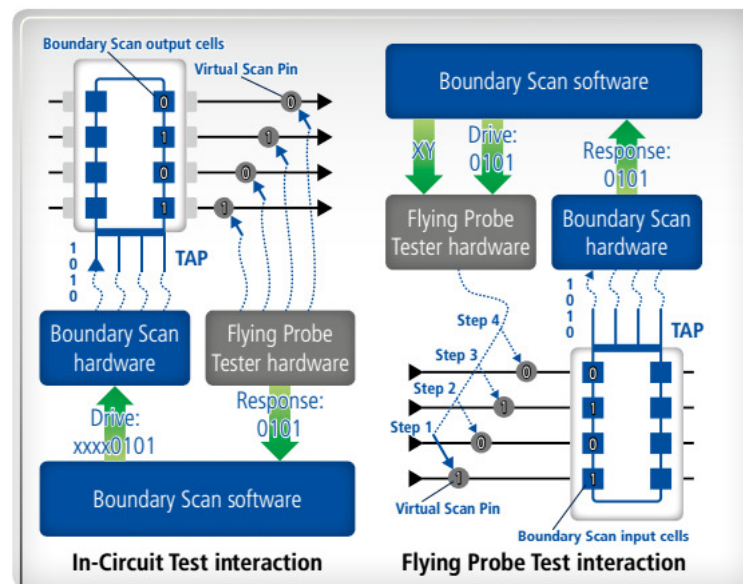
Boundary Scan output cells

Virtual Scan Pin

0
1
0
1

0
1
0
1

1
0
1
0

TAP

Boundary Scan hardware

Flying Probe Tester hardware

Drive: xxxx0101

Response: 0101

Boundary Scan software

In-Circuit Test interaction

Boundary Scan software

XY

Drive: 0101

Response: 0101

Flying Probe Tester hardware

Boundary Scan hardware

1
0
1
0

TAP

Step 4

Step 3

Step 2

Step 1

0
1
0
1

0
1
0
1

Virtual Scan Pin

Boundary Scan input cells

Flying Probe Test interaction